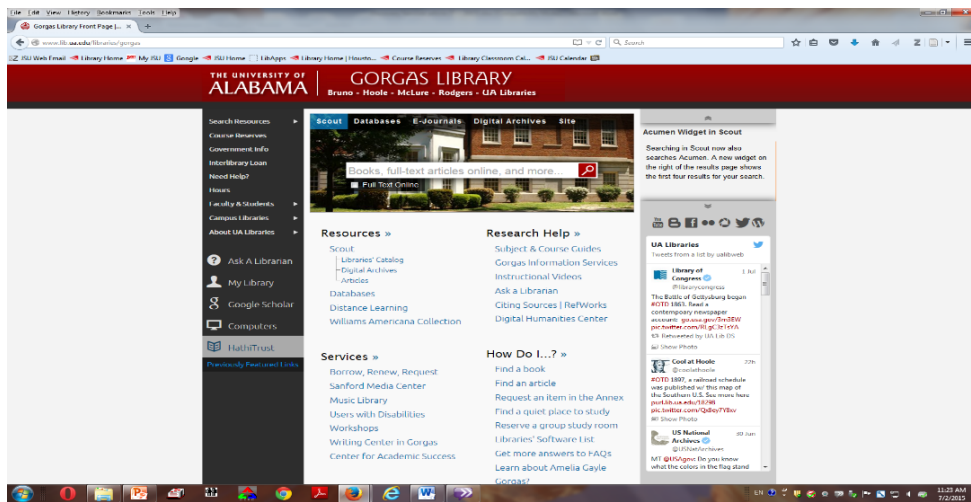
File Edit View History Bookmarks Tools Help

Gorgas Library Front Page | ... ×  +

www.lib.ua.edu/libraries/gorgas

Search

JSU Web Email  Library Home  My JSU  Google  JSU Home  LibApps  Library Home | Housto...  Course Reserves  Library Classroom Cal...  JSU Calendar

THE UNIVERSITY OF ALABAMA | GORGAS LIBRARY
Bruno - Hoole - McLure - Rodgers - UA Libraries

Search Resources
Course Reserves
Government Info
Interlibrary Loan
Need Help?
Hours
Faculty & Students
Campus Libraries
About UA Libraries

Ask A Librarian
My Library
Google Scholar
Computers
HathiTrust
Previously Featured Links

Scout  Databases  E-Journals  Digital Archives  Site

Books, full-text articles online, and more...
Full Text Online

Resources »
Scout
- Libraries' Catalog
- Digital Archives
- Articles
Databases
Distance Learning
Williams Americana Collection

Research Help »
Subject & Course Guides
Gorgas Information Services
Instructional Videos
Ask a Librarian
Citing Sources | RefWorks
Digital Humanities Center

Services »
Borrow, Renew, Request
Sanford Media Center
Music Library
Users with Disabilities
Workshops
Writing Center in Gorgas
Center for Academic Success

How Do I...? »
Find a book
Find an article
Request an item in the Annex
Find a quiet place to study
Reserve a group study room
Libraries' Software List
Get more answers to FAQs
Learn about Amelia Gayle Gorgas?

Acumen Widget in Scout

Searching in Scout now also searches Acumen. A new widget on the right of the results page shows the first four results for your search.

UA Libraries
Tweets from a list by ualibweb

Library of Congress @librarycongress 1 Jul
The Battle of Gettysburg began #OTD 1863. Read a contemporary newspaper account: go.usa.gov/3rr3EW pic.twitter.com/RLgC1e1eYA
Retweeted by UA Lib DS
Show Photo

Cool at Hoole @coolathoole 22h
#OTD 1897, a railroad schedule was published w/ this map of the Southern U.S. See more here: purl.lib.ua.edu/18298 pic.twitter.com/QsBoy7Y8xv
Show Photo

US National Archives @USNatArchives 30 Jun
MT @USAgov: Do you know what the colors in the flag stand

11:25 AM
7/2/2015